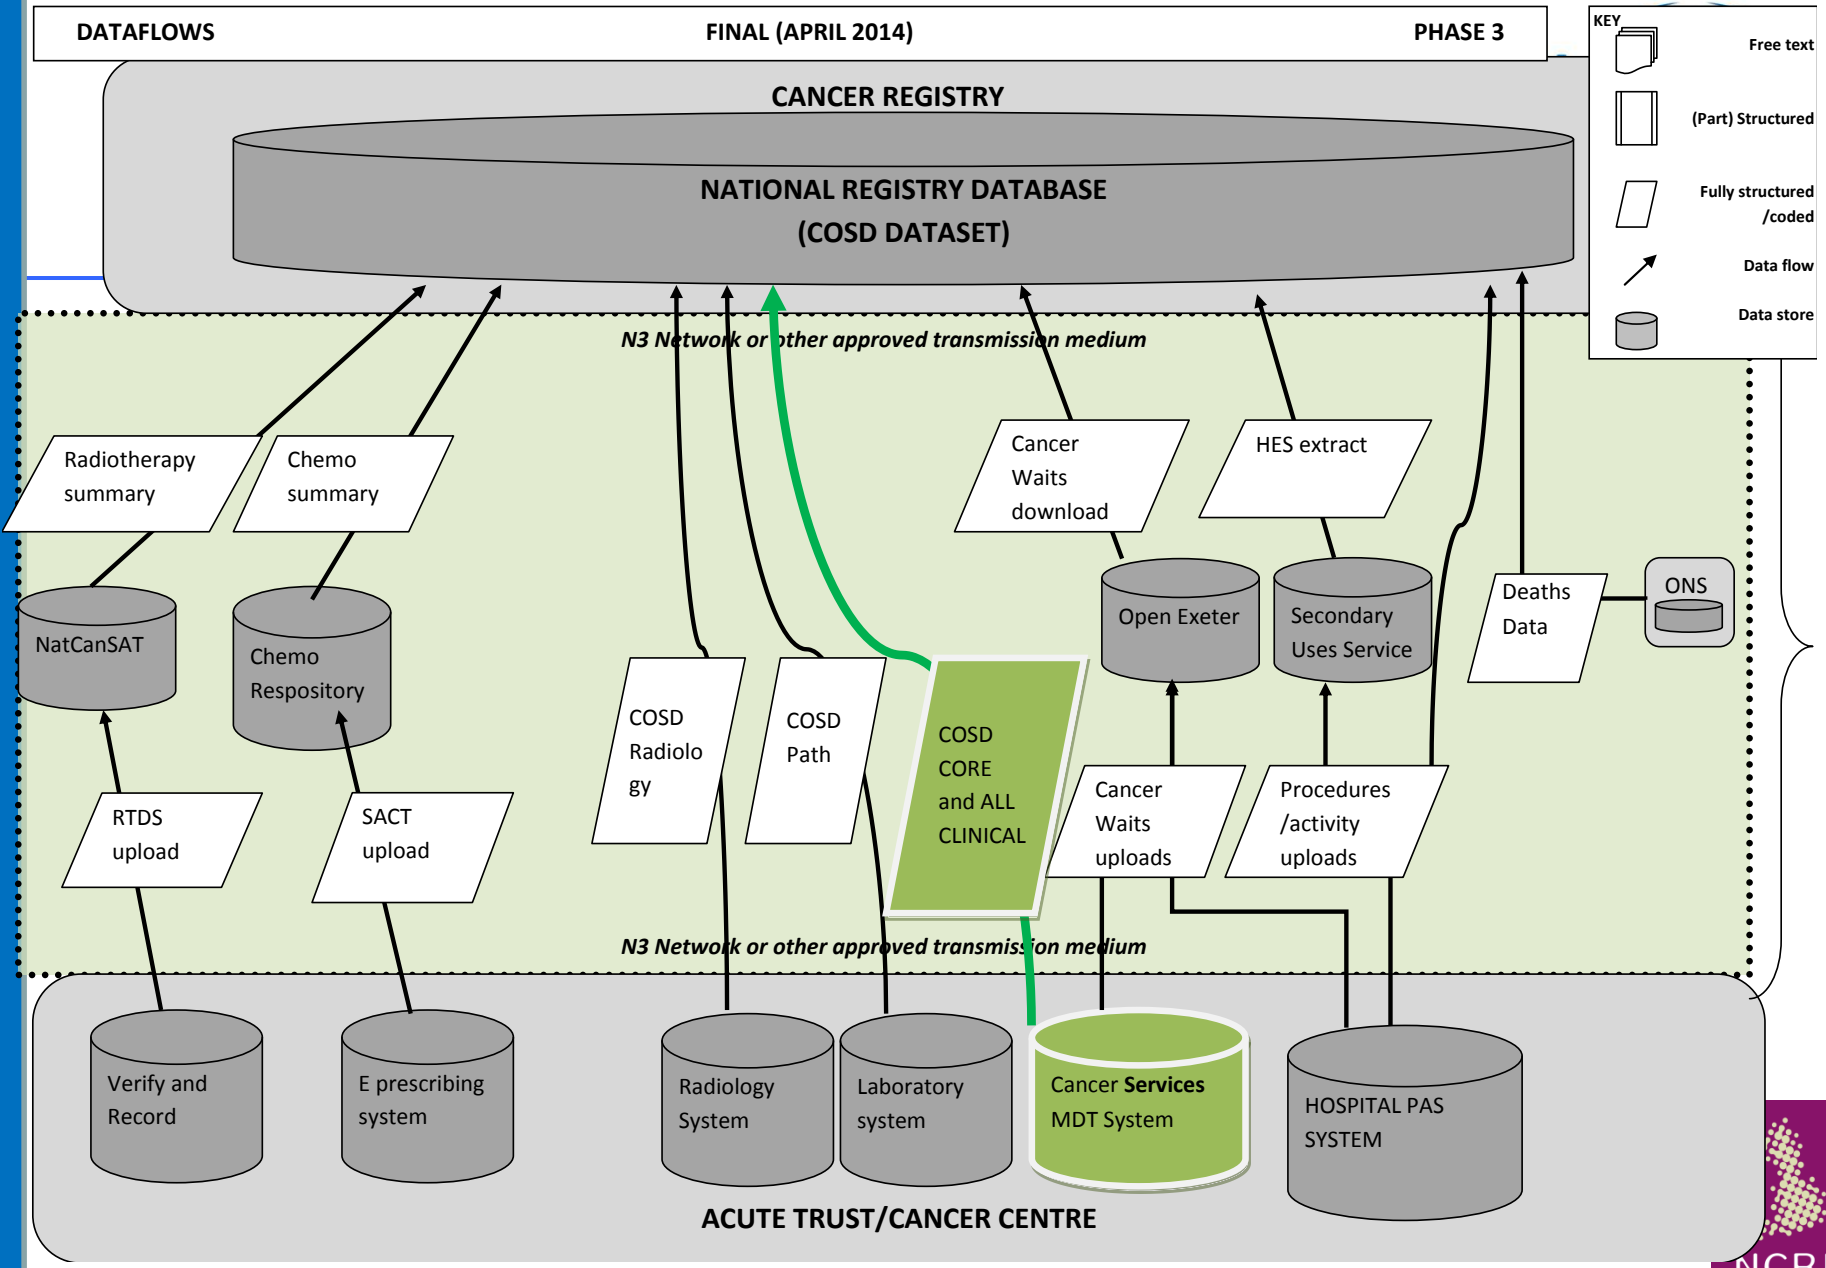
DATAFLOWS FINAL (APRIL 2014) PHASE 3

KEY
Free text
(Part) Structured
Fully structured /coded
Data flow
Data store

CANCER REGISTRY

NATIONAL REGISTRY DATABASE (COSD DATASET)

N3 Network or other approved transmission medium

Radiotherapy summary

Chemo summary

Cancer Waits download

HES extract

NatCanSAT

Chemo Respository

COSD Radiology

COSD Path

COSD CORE and ALL CLINICAL

Open Exeter

Secondary Uses Service

Deaths Data

ONS

RTDS upload

SACT upload

Cancer Waits uploads

Procedures /activity uploads

N3 Network or other approved transmission medium

Verify and Record

E prescribing system

Radiology System

Laboratory system

Cancer Services MDT System

HOSPITAL PAS SYSTEM

ACUTE TRUST/CANCER CENTRE

NCR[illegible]